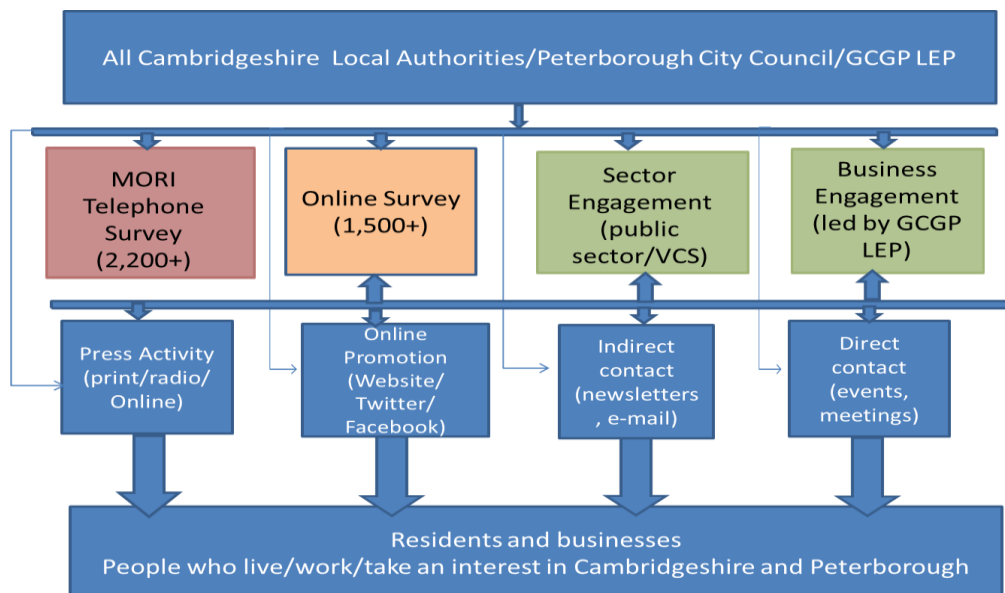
All Cambridgeshire Local Authorities/Peterborough City Council/GCGP LEP

MORI Telephone Survey (2,200+)

Online Survey (1,500+)

Sector Engagement (public sector/VCS)

Business Engagement (led by GCGP LEP)

Press Activity (print/radio/ Online)

Online Promotion (Website/ Twitter/ Facebook)

Indirect contact (newsletters , e-mail)

Direct contact (events, meetings)

Residents and businesses
People who live/work/take an interest in Cambridgeshire and Peterborough